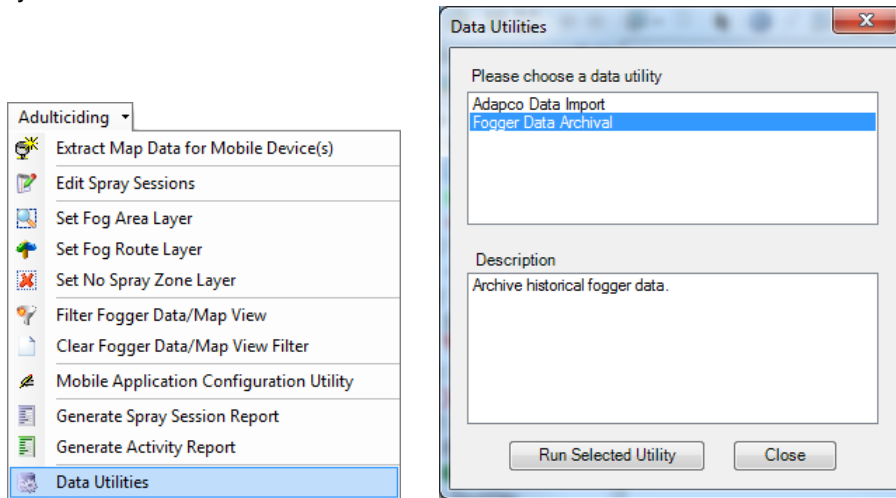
Adulticiding

Extract Map Data for Mobile Device(s)

Edit Spray Sessions

Set Fog Area Layer

Set Fog Route Layer

Set No Spray Zone Layer

Filter Fogger Data/Map View

Clear Fogger Data/Map View Filter

Mobile Application Configuration Utility

Generate Spray Session Report

Generate Activity Report

Data Utilities

Data Utilities

Please choose a data utility

Adapco Data Import

Fogger Data Archival

Description

Archive historical fogger data.

Run Selected Utility

Close